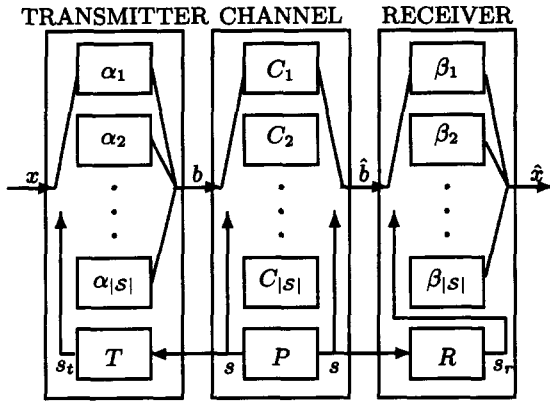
TRANSMITTER CHANNEL RECEIVER

$\alpha_1$
$\alpha_2$
$\vdots$
$\alpha_{|\mathcal{S}|}$
$x$
$b$
$s_t$
$T$

$C_1$
$C_2$
$\vdots$
$C_{|\mathcal{S}|}$
$\hat{b}$
$s$
$P$
$s$

$\beta_1$
$\beta_2$
$\vdots$
$\beta_{|\mathcal{S}|}$
$\hat{x}$
$R$
$s_r$